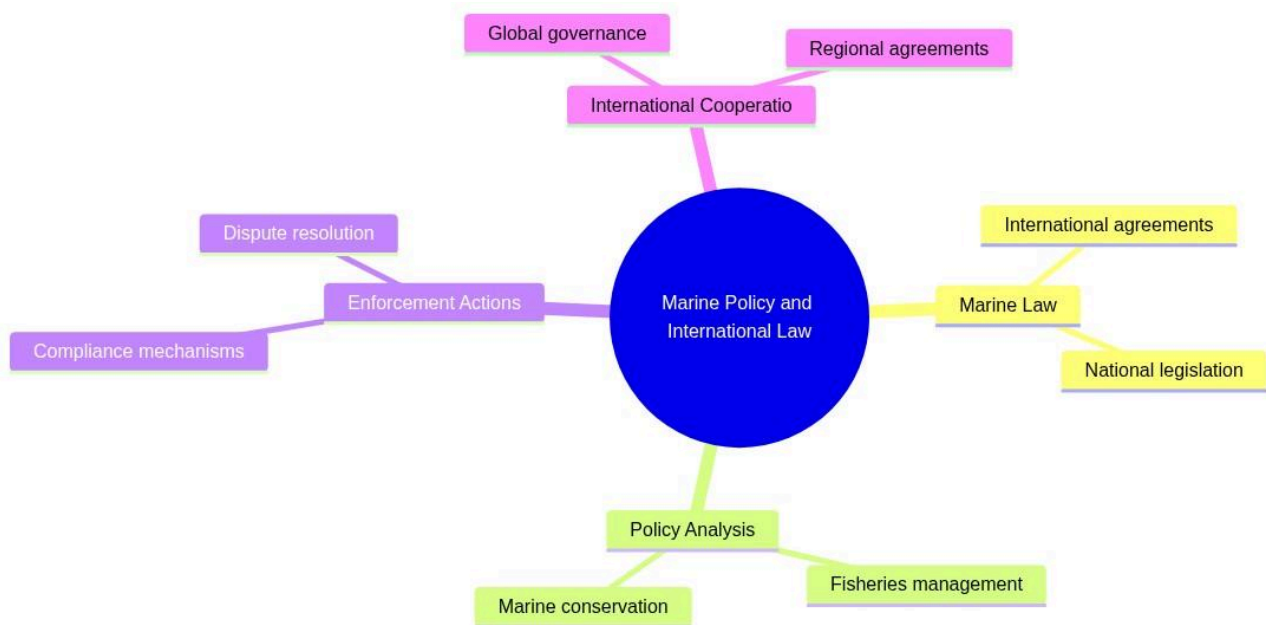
Global governance

Regional agreements

International Cooperatio

Dispute resolution

Enforcement Actions

Compliance mechanisms

Marine Policy and International Law

International agreements

Marine Law

National legislation

Policy Analysis

Fisheries management

Marine conservation